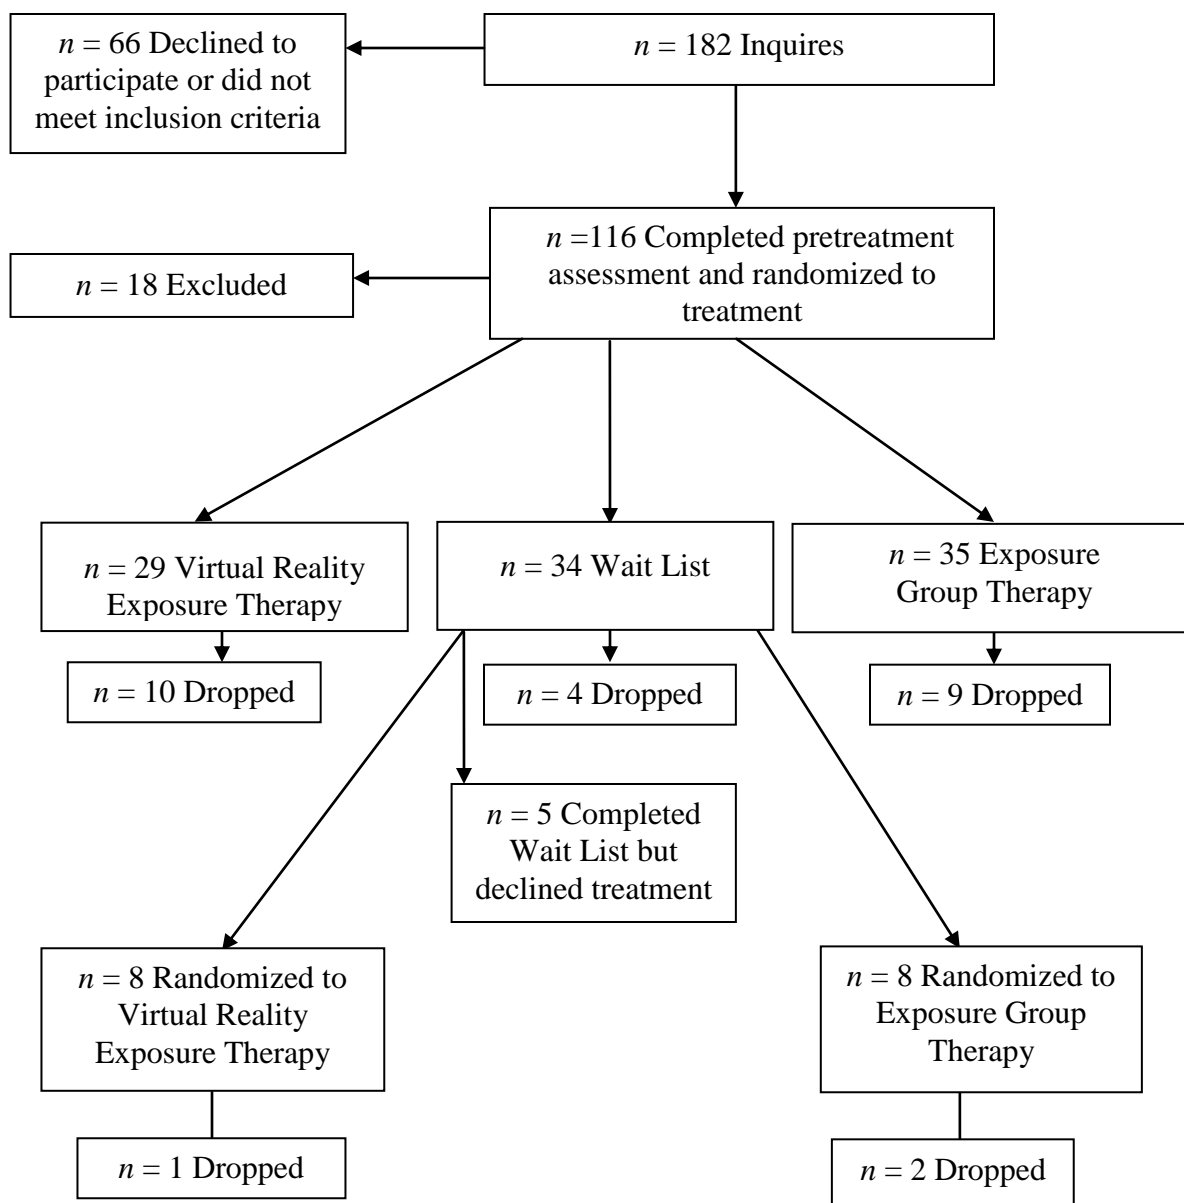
$n$ = 182 Inquires

$n$ = 66 Declined to participate or did not meet inclusion criteria

$n$ =116 Completed pretreatment assessment and randomized to treatment

$n$ = 18 Excluded

$n$ = 29 Virtual Reality Exposure Therapy

$n$ = 34 Wait List

$n$ = 35 Exposure Group Therapy

$n$ = 10 Dropped

$n$ = 4 Dropped

$n$ = 9 Dropped

$n$ = 5 Completed Wait List but declined treatment

$n$ = 8 Randomized to Virtual Reality Exposure Therapy

$n$ = 8 Randomized to Exposure Group Therapy

$n$ = 1 Dropped

$n$ = 2 Dropped